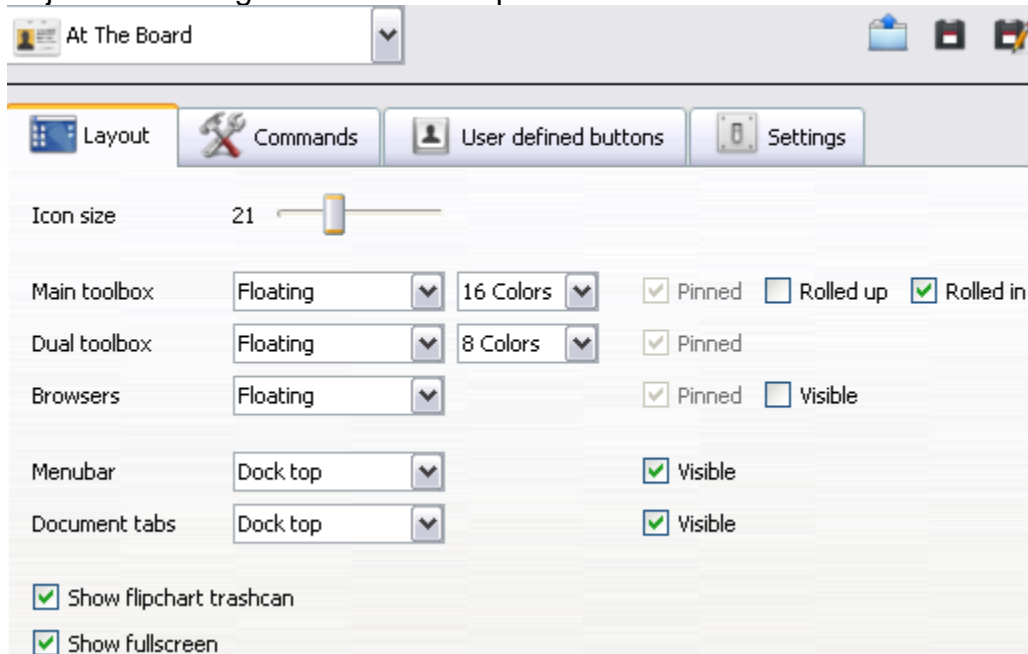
At The Board

Layout
Commands
User defined buttons
Settings

Icon size 21

Main toolbox Floating 16 Colors Pinned Rolled up Rolled in
Dual toolbox Floating 8 Colors Pinned
Browsers Floating Pinned Visible

Menubar Dock top Visible
Document tabs Dock top Visible

Show flipchart trashcan
Show fullscreen